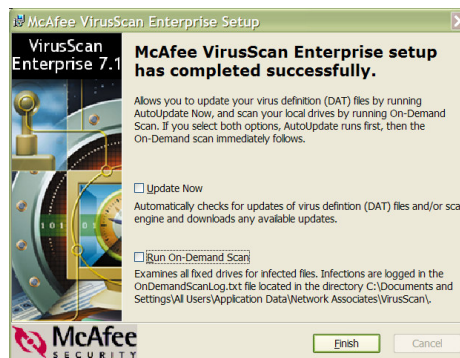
McAfee VirusScan Enterprise Setup

VirusScan Enterprise 7.1

McAfee VirusScan Enterprise setup has completed successfully.

Allows you to update your virus definition (DAT) files by running AutoUpdate Now, and scan your local drives by running On-Demand Scan. If you select both options, AutoUpdate runs first, then the On-Demand scan immediately follows.

Update Now

Automatically checks for updates of virus defintion (DAT) files and/or sca engine and downloads any available updates.

Run On-Demand Scan

Examines all fixed drives for infected files. Infections are logged in the OnDemandScanLog.txt file located in the directory C:\Documents and Settings\All Users\Application Data\Network Associates\VirusScan\.

McAfee SECURITY

Finish

Cancel